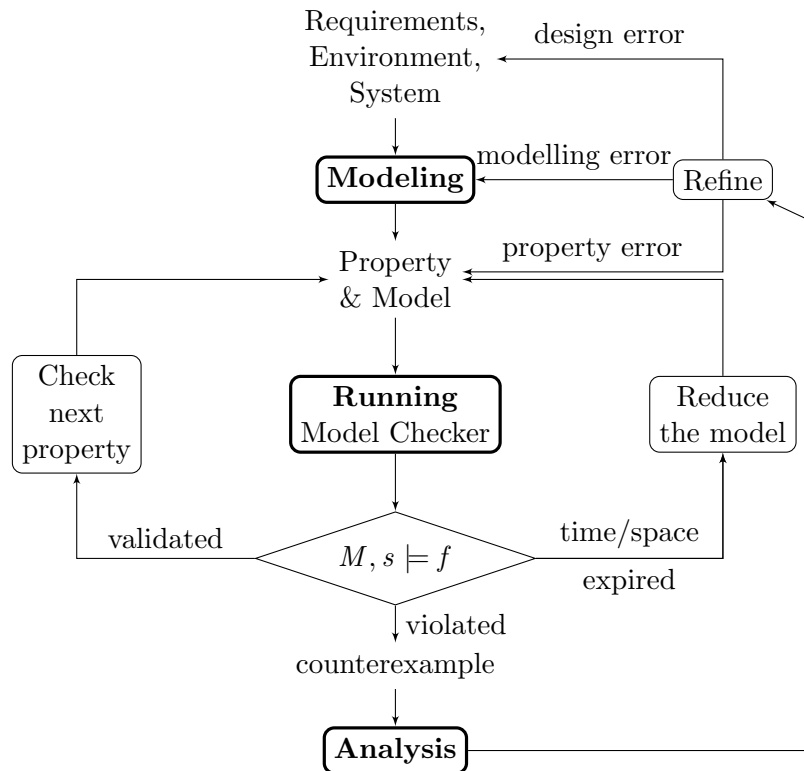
Requirements, Environment, System

design error

Modeling

modelling error

Refine

Property & Model

property error

Check next property

Running Model Checker

Reduce the model

validated

$M, s \models f$

time/space

expired

violated

counterexample

Analysis